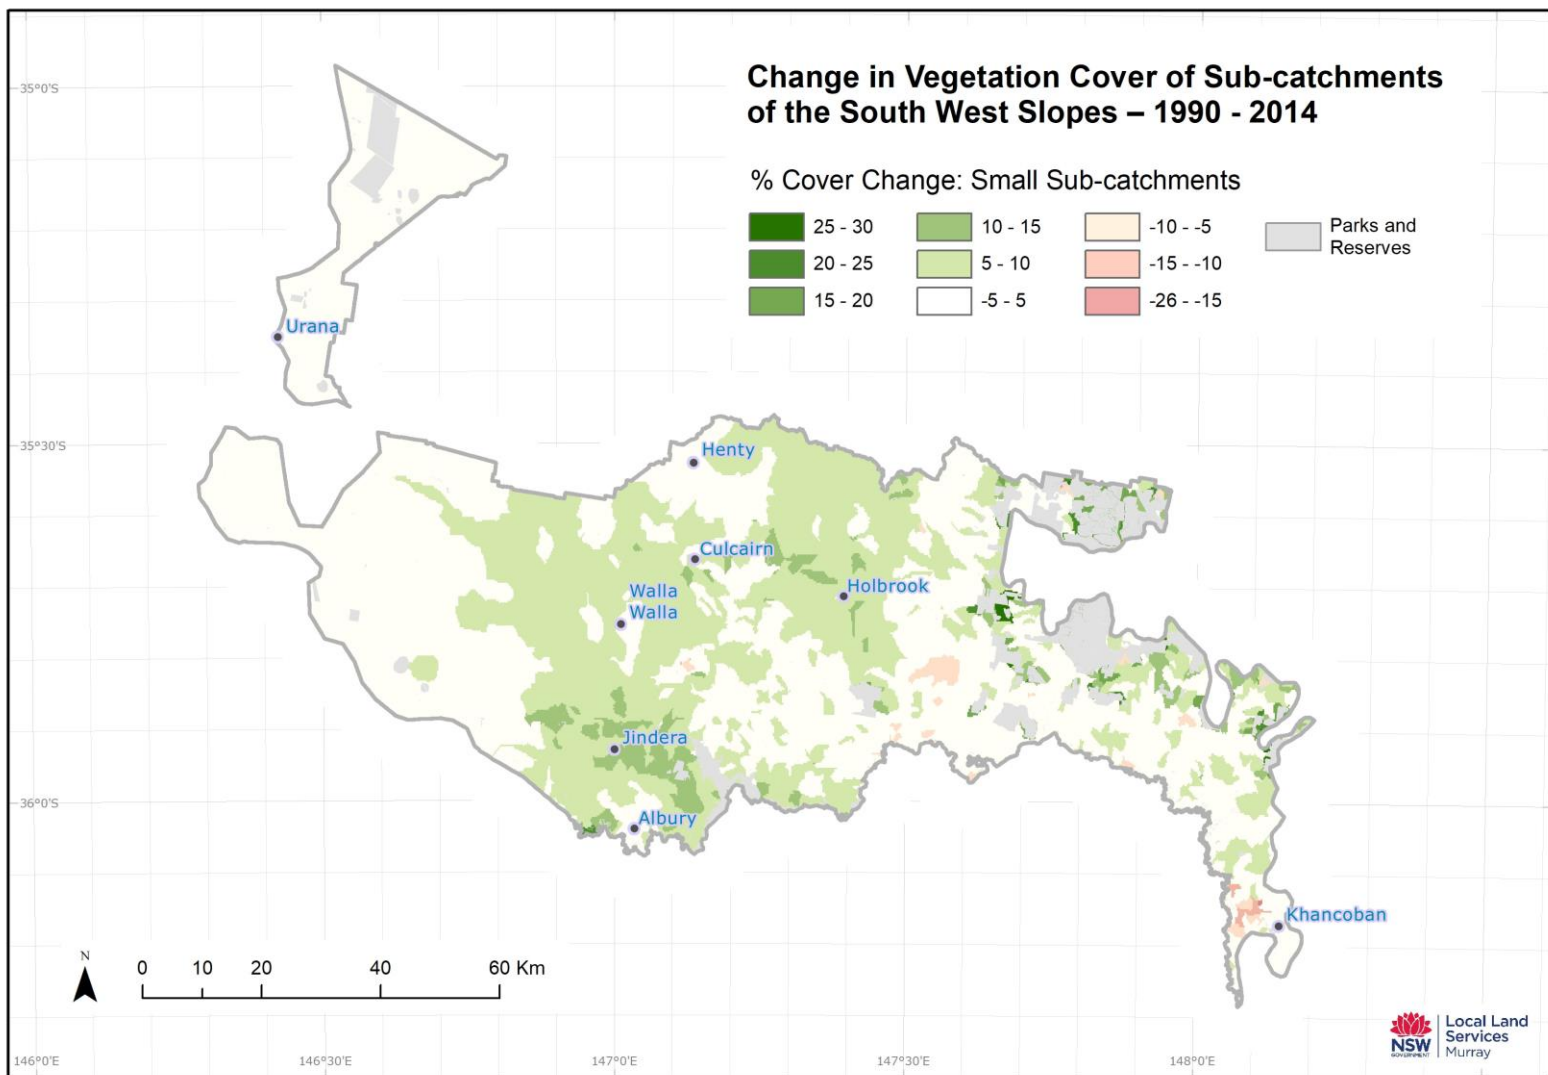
Change in Vegetation Cover of Sub-catchments of the South West Slopes – 1990 - 2014

% Cover Change: Small Sub-catchments

25 - 30
20 - 25
15 - 20
10 - 15
5 - 10
-5 - 5
-10 - -5
-15 - -10
-26 - -15
Parks and Reserves

35°0'S
35°30'S
36°0'S

Urana
Henty
Culcairn
Holbrook
Walla Walla
Jindera
Albury
Khancoban

N
0 10 20 40 60 Km

146°0'E
146°30'E
147°0'E
147°30'E
148°0'E

NSW GOVERNMENT
Local Land Services Murray